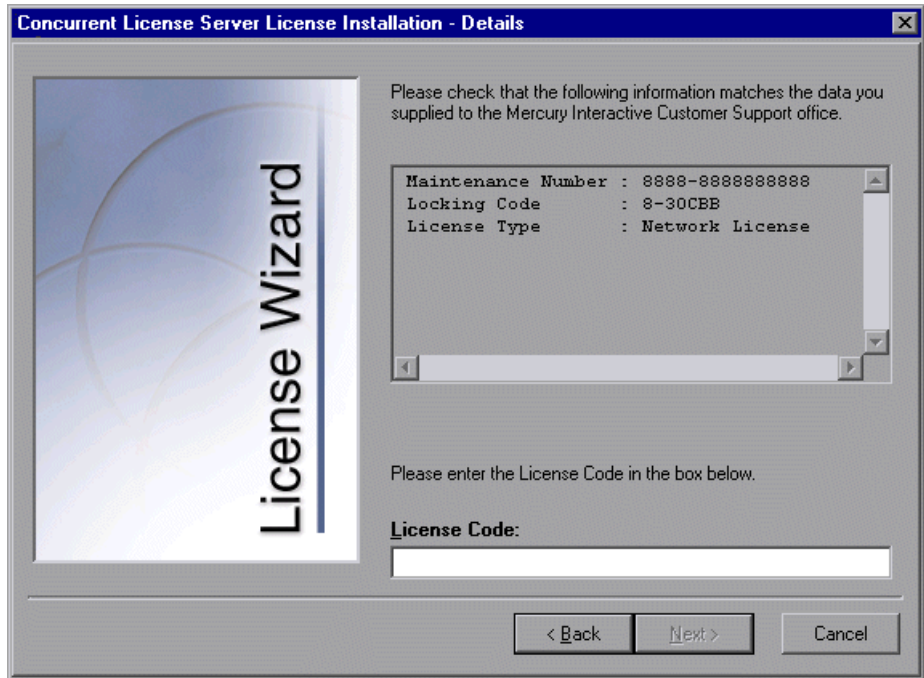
Concurrent License Server License Installation - Details

License Wizard

Please check that the following information matches the data you supplied to the Mercury Interactive Customer Support office.

Maintenance Number : 8888-8888888888
Locking Code : 8-30CBB
License Type : Network License

Please enter the License Code in the box below.

License Code:

< Back
Next >
Cancel